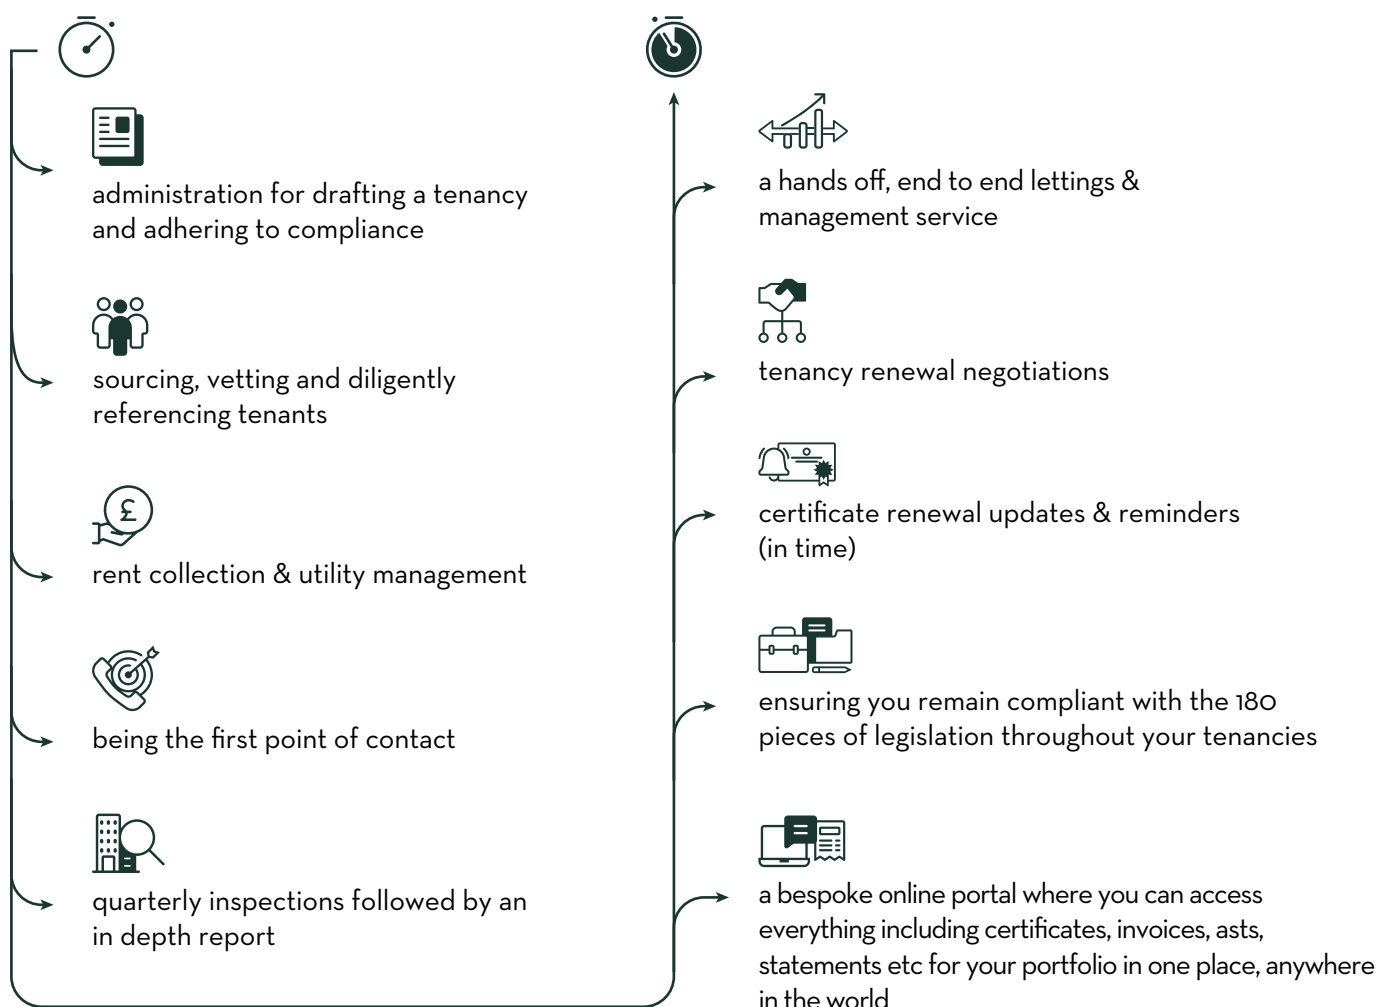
administration for drafting a tenancy and adhering to compliance

sourcing, vetting and diligently referencing tenants

rent collection & utility management

being the first point of contact

quarterly inspections followed by an in depth report

a hands off, end to end lettings & management service

tenancy renewal negotiations

certificate renewal updates & reminders (in time)

ensuring you remain compliant with the 180 pieces of legislation throughout your tenancies

a bespoke online portal where you can access everything including certificates, invoices, asts, statements etc for your portfolio in one place, anywhere in the world